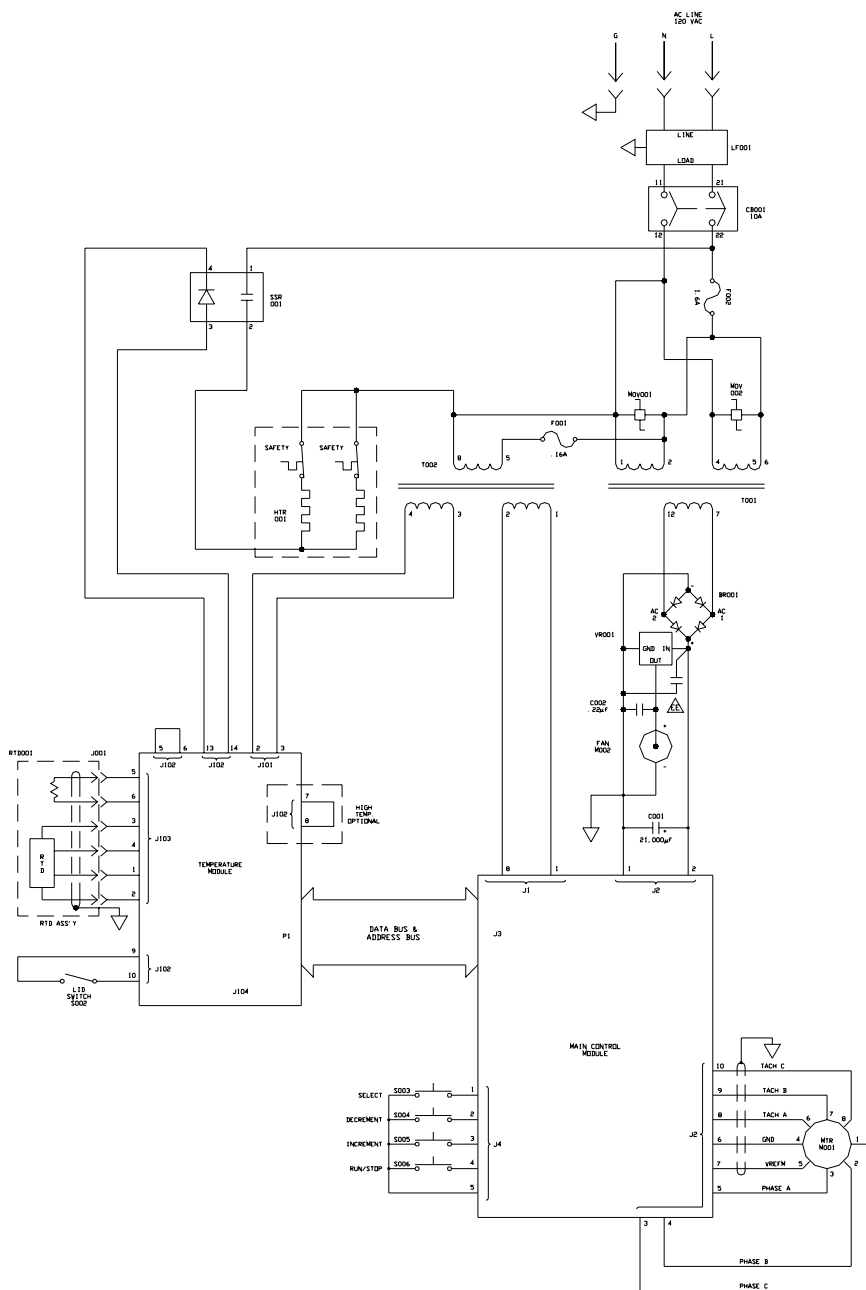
AC LINE
120 VAC

G N L

LINE
LOAD
LF001

11 21
12 22
CB001
10A

4 1
3 2
SSR
001

1.6A
F002

SAFETY SAFETY

HTR
001

T002
8 5
F001
.16A
MOV001
MOV
002
1 2
4 5 6
T001

4 3
2 1
12 7

BR001
AC
2
AC
1

VR001
GND IN
OUT

C002
22µF

FAN
M002

C001
21,000µF

RTD001
J001
5
6
3
4
1
2
R
T
D
RTD ASS'Y

5 6
J102
13 14
J102
2 3
J101

J103

TEMPERATURE
MODULE

7
J102
8
HIGH
TEMP
OPTIONAL

P1

9
10
J102
LID
SWITCH
S002
J104

DATA BUS &
ADDRESS BUS

8 1
J1
1 2
J2

J3

MAIN CONTROL
MODULE

SELECT S003 1
DECREMENT S004 2
INCREMENT S005 3
RUN/STOP S006 4
5
J4

J2
10 TACH C
9 TACH B
8 TACH A
6 GND
7 VREFM
5 PHASE A

MTR
M001
6 7 8 1 4 5 3 2

3 4
PHASE B
PHASE C